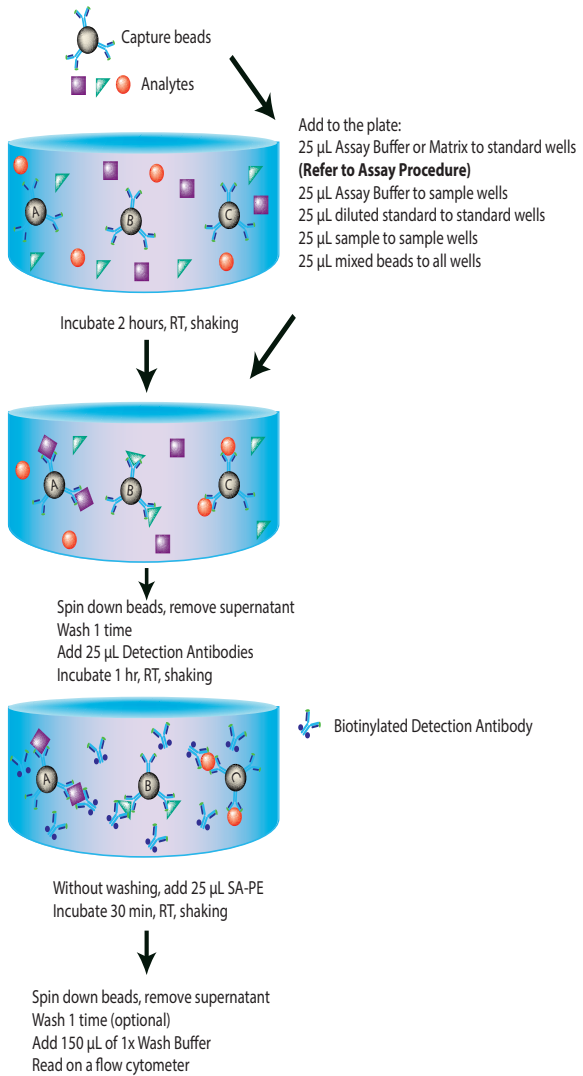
Capture beads

Analytes

Add to the plate:
25 µL Assay Buffer or Matrix to standard wells
**(Refer to Assay Procedure)**
25 µL Assay Buffer to sample wells
25 µL diluted standard to standard wells
25 µL sample to sample wells
25 µL mixed beads to all wells

A B C

Incubate 2 hours, RT, shaking

A B C

Spin down beads, remove supernatant
Wash 1 time
Add 25 µL Detection Antibodies
Incubate 1 hr, RT, shaking

Biotinylated Detection Antibody

A B C

Without washing, add 25 µL SA-PE
Incubate 30 min, RT, shaking

Spin down beads, remove supernatant
Wash 1 time (optional)
Add 150 µL of 1x Wash Buffer
Read on a flow cytometer